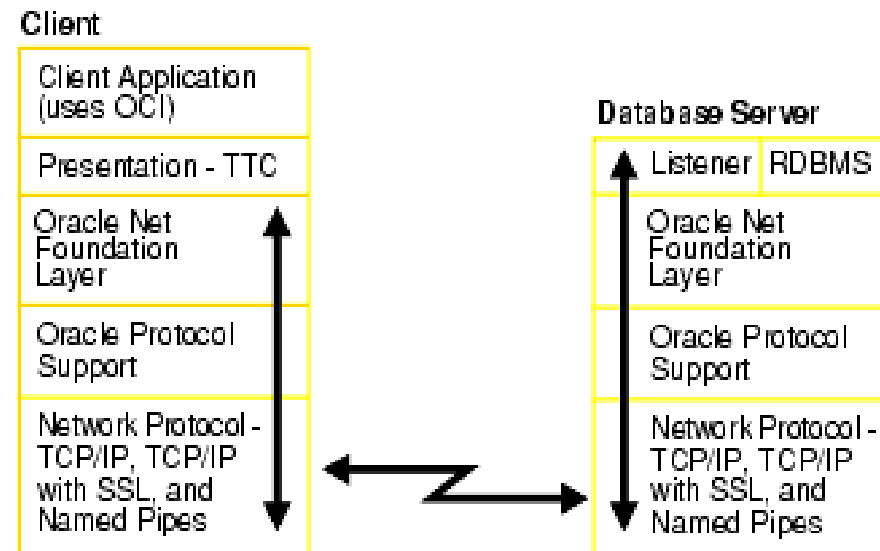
Client

Client Application (uses OCI)

Presentation - TTC

Oracle Net Foundation Layer

Oracle Protocol Support

Network Protocol - TCP/IP, TCP/IP with SSL, and Named Pipes

Database Server

Listener

RDBMS

Oracle Net Foundation Layer

Oracle Protocol Support

Network Protocol - TCP/IP, TCP/IP with SSL, and Named Pipes